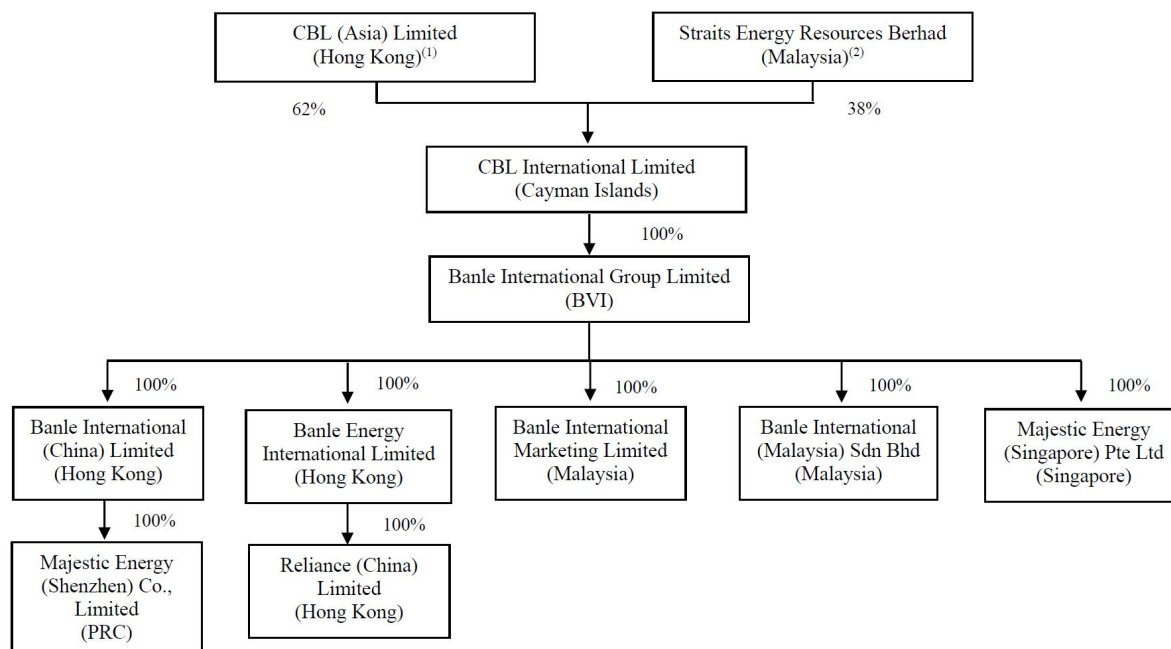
CBL (Asia) Limited (Hong Kong)$^{(1)}$

Straits Energy Resources Berhad (Malaysia)$^{(2)}$

62%

38%

CBL International Limited (Cayman Islands)

100%

Banle International Group Limited (BVI)

100%

Banle International (China) Limited (Hong Kong)

100%

Majestic Energy (Shenzhen) Co., Limited (PRC)

100%

Banle Energy International Limited (Hong Kong)

100%

Reliance (China) Limited (Hong Kong)

100%

Banle International Marketing Limited (Malaysia)

100%

Banle International (Malaysia) Sdn Bhd (Malaysia)

100%

Majestic Energy (Singapore) Pte Ltd (Singapore)